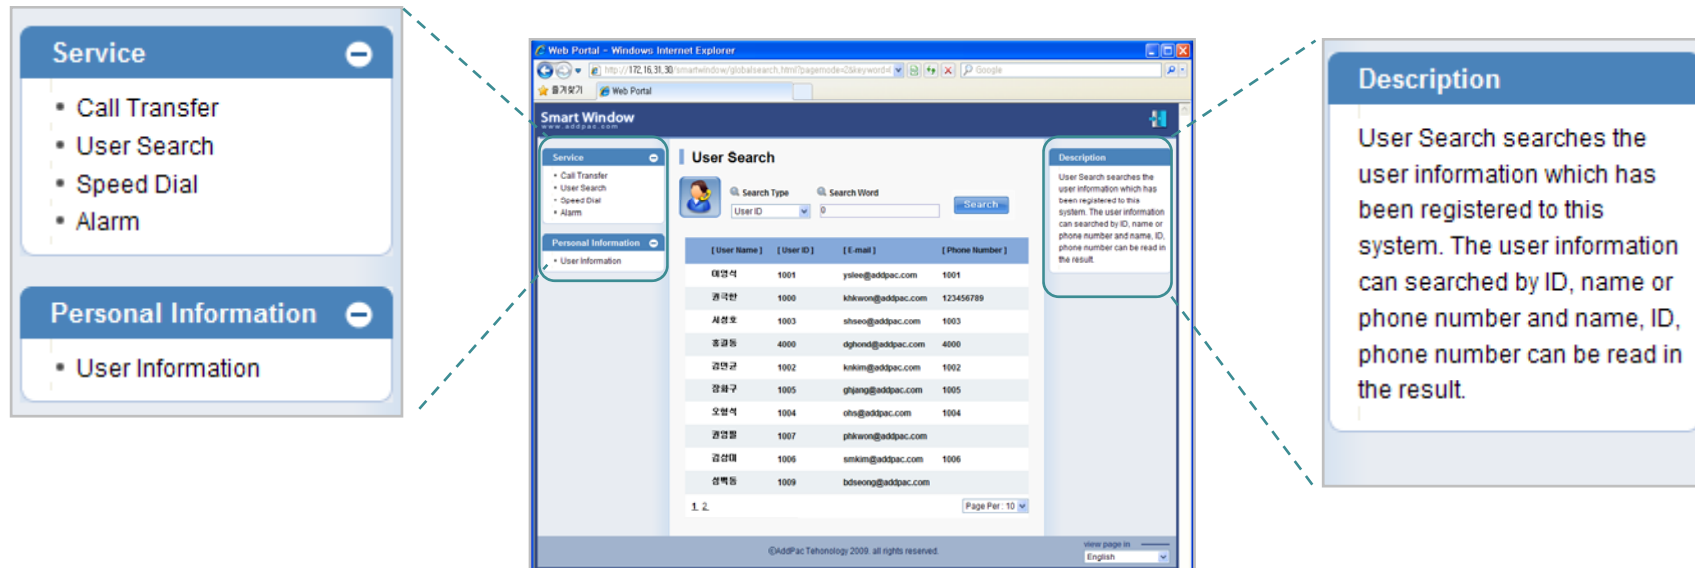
Service
• Call Transfer
• User Search
• Speed Dial
• Alarm

Personal Information
• User Information

Web Portal - Windows Internet Explorer
http://172.16.31.30/smartwindow/globalsearch.html?pagemode=2&keyword=
Google
즐겨찾기
Web Portal

Smart Window
www.addpac.com

Service
• Call Transfer
• User Search
• Speed Dial
• Alarm

Personal Information
• User Information

User Search

Search Type
User ID
Search Word
0
Search

| [User Name] | [User ID] | [E-mail] | [Phone Number] |
|---|---|---|---|
| 이영석 | 1001 | yslee@addpac.com | 1001 |
| 권국헌 | 1000 | khkwon@addpac.com | 123456789 |
| 서성호 | 1003 | shseo@addpac.com | 1003 |
| 홍길동 | 4000 | dghond@addpac.com | 4000 |
| 김민규 | 1002 | knkim@addpac.com | 1002 |
| 장화구 | 1005 | ghjang@addpac.com | 1005 |
| 오형석 | 1004 | ohs@addpac.com | 1004 |
| 권병철 | 1007 | phkwon@addpac.com | |
| 김성미 | 1006 | smkim@addpac.com | 1006 |
| 성덕동 | 1009 | bdseong@addpac.com | |

1 2
Page Per : 10

Description
User Search searches the user information which has been registered to this system. The user information can searched by ID, name or phone number and name, ID, phone number can be read in the result.

©AddPac Tehonology 2009. all rights reserved.
view page in
English

Description
User Search searches the user information which has been registered to this system. The user information can searched by ID, name or phone number and name, ID, phone number can be read in the result.